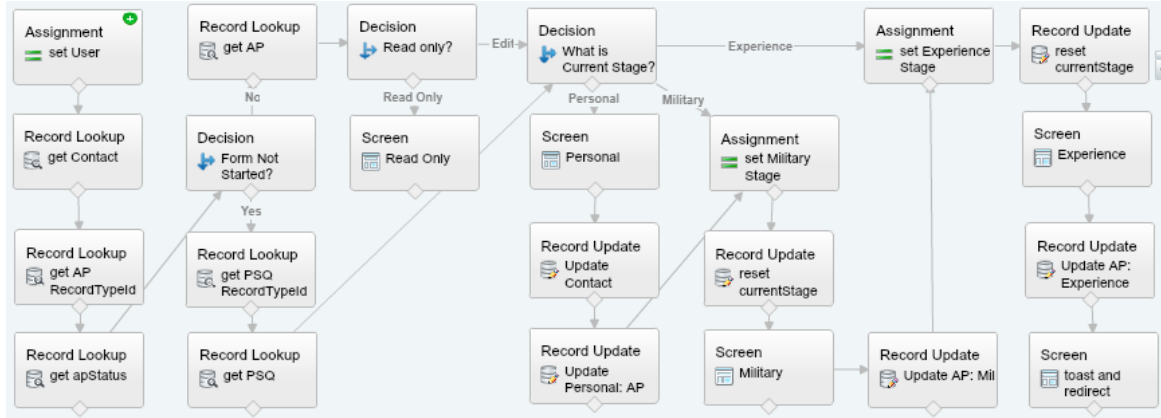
Assignment
set User

Record Lookup
get Contact

Record Lookup
get AP RecordTypeId

Record Lookup
get apStatus

Record Lookup
get AP

No

Decision
Form Not Started?

Yes

Record Lookup
get PSQ RecordTypeId

Record Lookup
get PSQ

Decision
Read only?

Edit

Read Only

Screen
Read Only

Decision
What is Current Stage?

Personal

Military

Experience

Screen
Personal

Record Update
Update Contact

Record Update
Update Personal: AP

Assignment
set Military Stage

Record Update
reset currentStage

Screen
Military

Record Update
Update AP: Mil

Assignment
set Experience Stage

Record Update
reset currentStage

Screen
Experience

Record Update
Update AP: Experience

Screen
toast and redirect